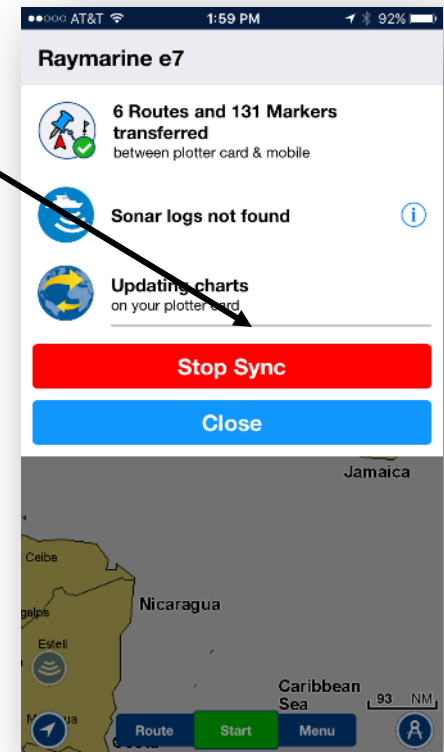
●●○○○ AT&T 1:59 PM 92%

Raymarine e7

6 Routes and 131 Markers transferred
between plotter card & mobile

Sonar logs not found

Updating charts
on your plotter card

Stop Sync

Close

Jamaica

Ceiba

Nicaragua

galpa

Esteli

Caribbean Sea

93 NM

Route

Start

Menu